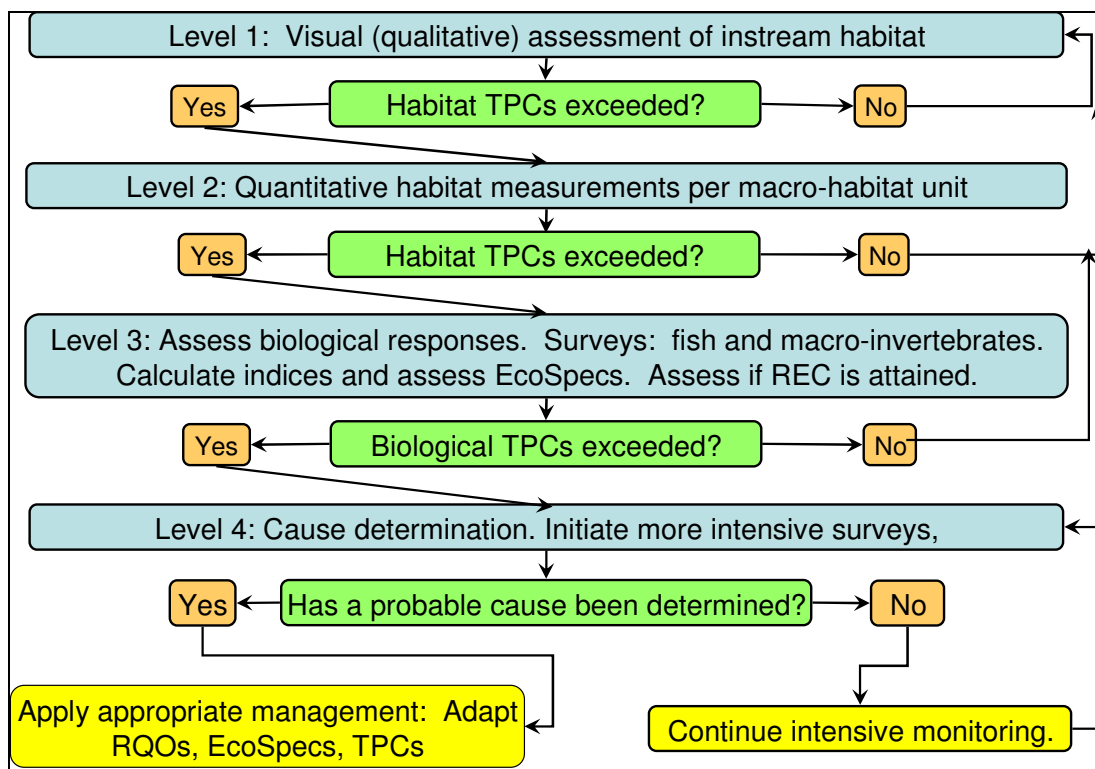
Level 1: Visual (qualitative) assessment of instream habitat

Yes

Habitat TPCs exceeded?

No

Level 2: Quantitative habitat measurements per macro-habitat unit

Yes

Habitat TPCs exceeded?

No

Level 3: Assess biological responses. Surveys: fish and macro-invertebrates. Calculate indices and assess EcoSpecs. Assess if REC is attained.

Yes

Biological TPCs exceeded?

No

Level 4: Cause determination. Initiate more intensive surveys,

Yes

Has a probable cause been determined?

No

Apply appropriate management: Adapt RQOs, EcoSpecs, TPCs

Continue intensive monitoring.